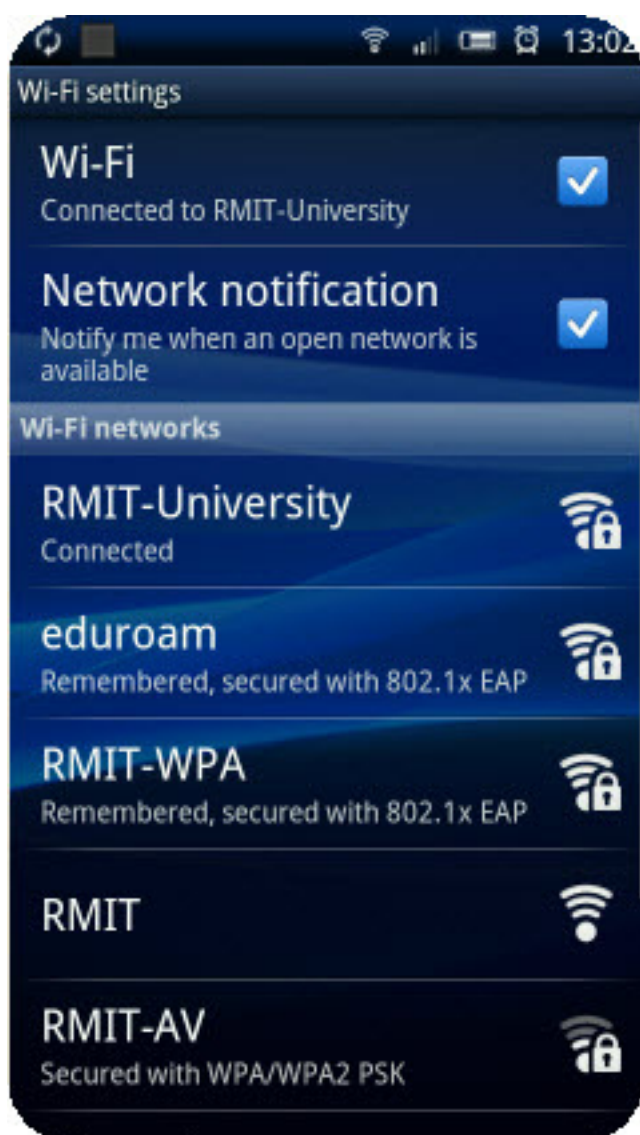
13:02

Wi-Fi settings

Wi-Fi
Connected to RMIT-University

Network notification
Notify me when an open network is available

Wi-Fi networks

RMIT-University
Connected

eduroam
Remembered, secured with 802.1x EAP

RMIT-WPA
Remembered, secured with 802.1x EAP

RMIT

RMIT-AV
Secured with WPA/WPA2 PSK